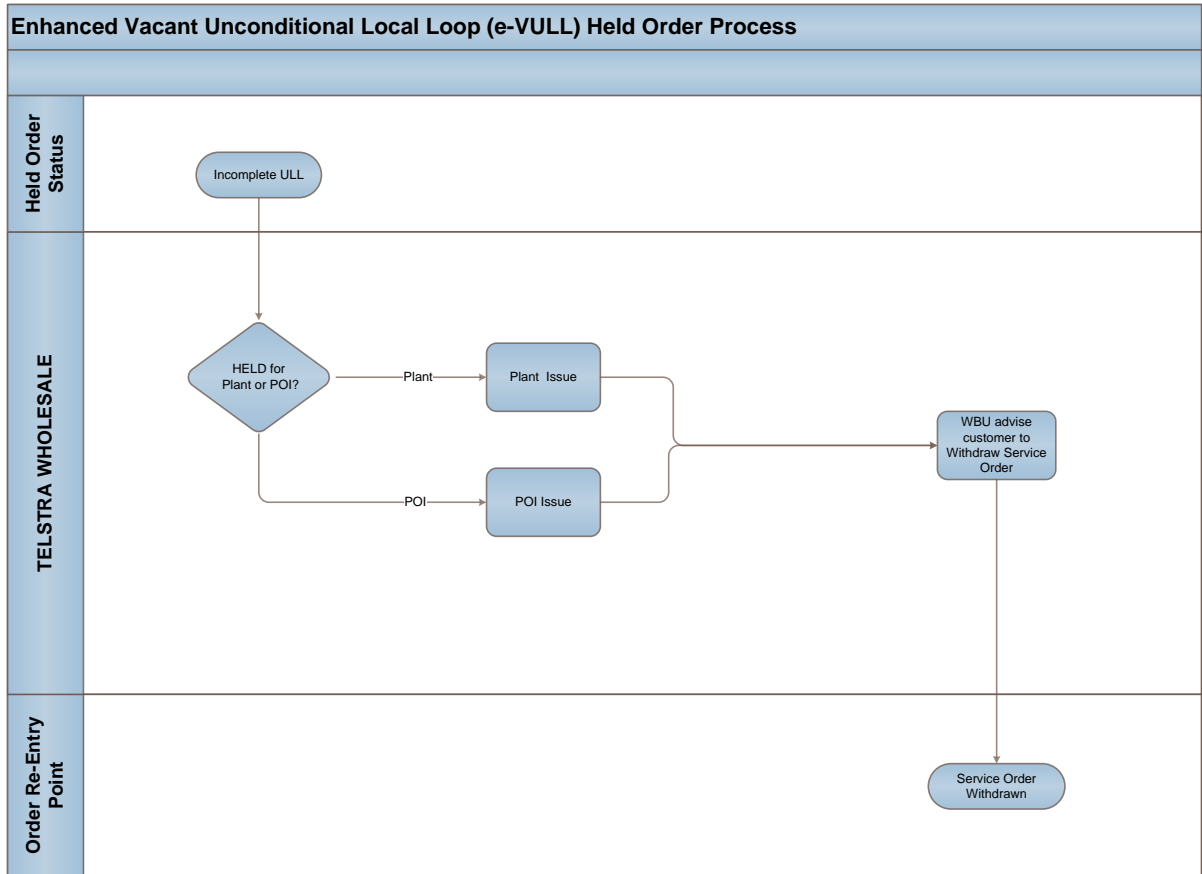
Enhanced Vacant Unconditional Local Loop (e-VULL) Held Order Process

Held Order Status

Incomplete ULL

TELSTRA WHOLESALE

HELD for Plant or POI?

Plant

Plant Issue

POI

POI Issue

WBU advise customer to Withdraw Service Order

Order Re-Entry Point

Service Order Withdrawn